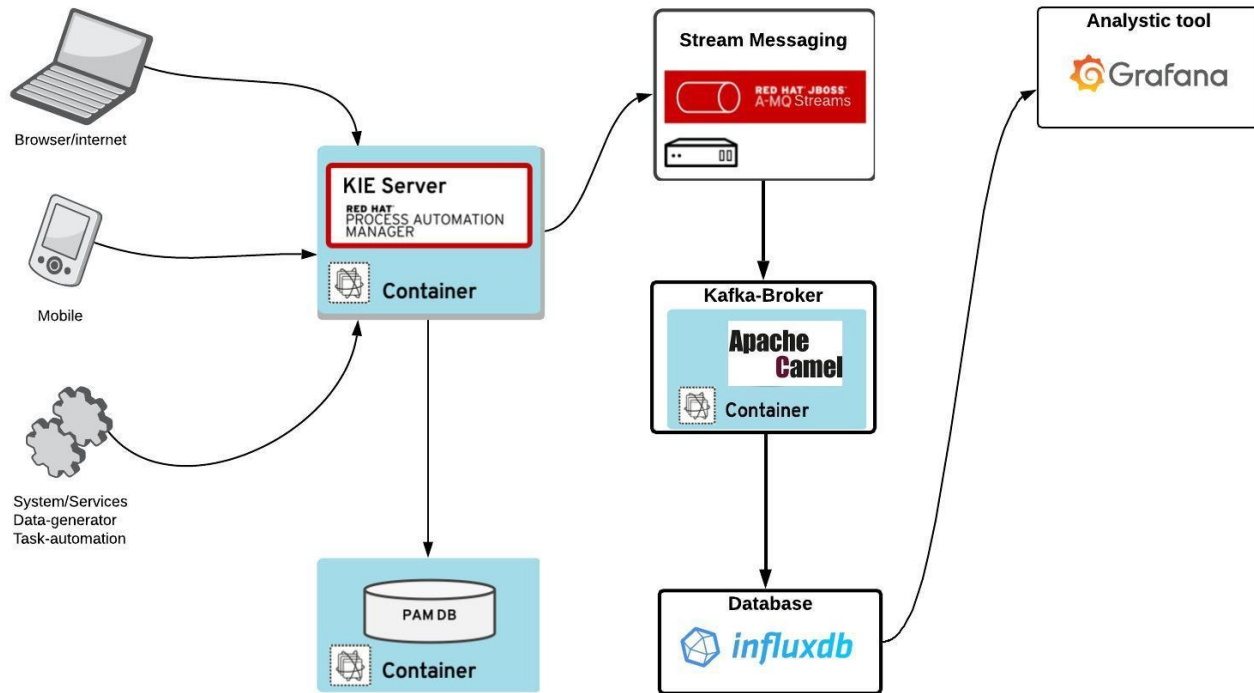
Browser/internet

Mobile

System/Services
Data-generator
Task-automation

KIE Server
RED HAT
PROCESS AUTOMATION
MANAGER

Container

PAM DB

Container

Stream Messaging
RED HAT JBOSS
A-MQ Streams

Kafka-Broker
Apache
Camel
Container

Database
influxdb

Analystic tool
Grafana